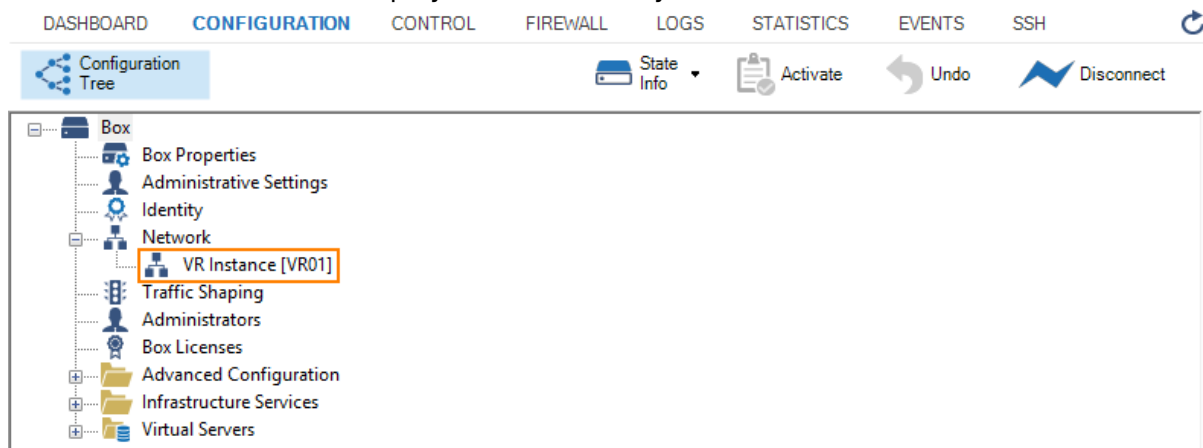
DASHBOARD CONFIGURATION CONTROL FIREWALL LOGS STATISTICS EVENTS SSH

Configuration Tree

State Info

Activate

Undo

Disconnect

Box
Box Properties
Administrative Settings
Identity
Network
VR Instance [VR01]
Traffic Shaping
Administrators
Box Licenses
Advanced Configuration
Infrastructure Services
Virtual Servers